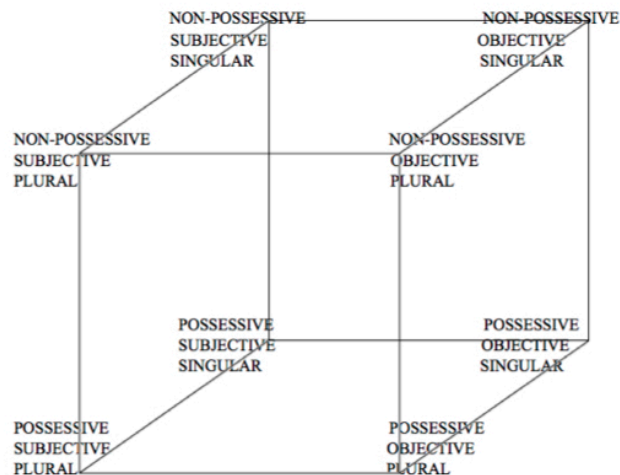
NON-POSSESSIVE
SUBJECTIVE
SINGULAR

NON-POSSESSIVE
OBJECTIVE
SINGULAR

NON-POSSESSIVE
SUBJECTIVE
PLURAL

NON-POSSESSIVE
OBJECTIVE
PLURAL

POSSESSIVE
SUBJECTIVE
SINGULAR

POSSESSIVE
OBJECTIVE
SINGULAR

POSSESSIVE
SUBJECTIVE
PLURAL

POSSESSIVE
OBJECTIVE
PLURAL